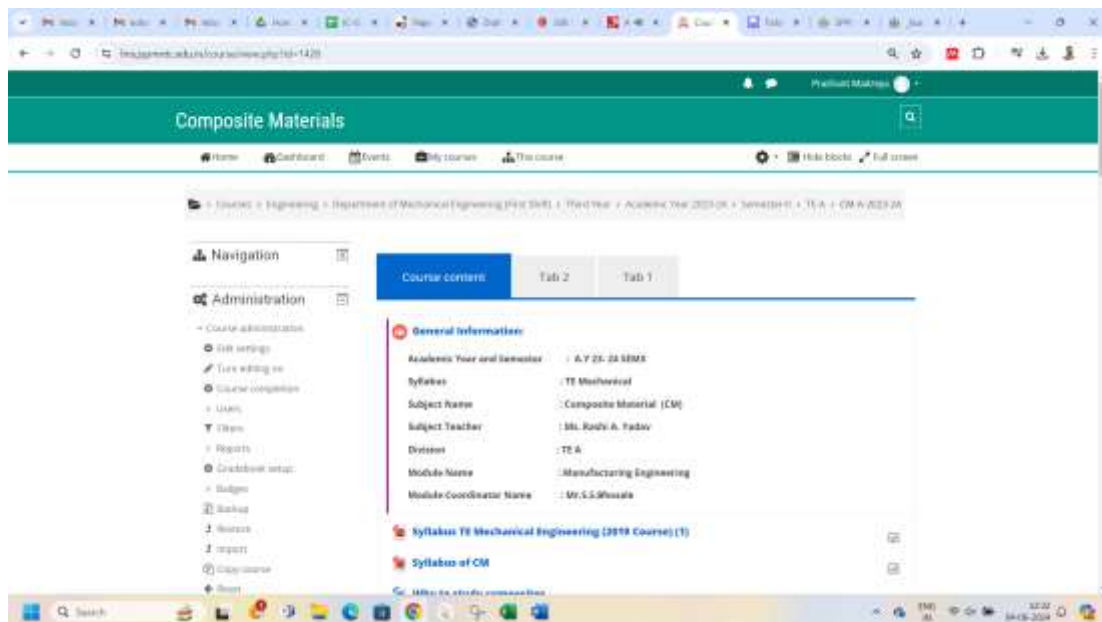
Composite Materials

Home Dashboard Events My courses This course

Hide blocks Full screen

Navigation

Administration

Course administration
Edit settings
Turn editing on
Course completion
Users
Filters
Reports
Gradebook setup
Badges
Backup
Restore
Import
Copy course
Reset

Course content | Tab 2 | Tab 1

General Information:

| | |
|---|---|
| Academic Year and Semester | : A.Y 23- 24 SEM-I |
| Syllabus | : TE Mechanical |
| Subject Name | : Composite Material (CM) |
| Subject Teacher | : Ms. Roshi A. Yadav |
| Division | : TE A |
| Module Name | : Manufacturing Engineering |
| Module Coordinator Name | : Mr.S.S.Bhosale |

Syllabus TE Mechanical Engineering (2019 Course) (1)

Syllabus of CM

Why to study composites

Search